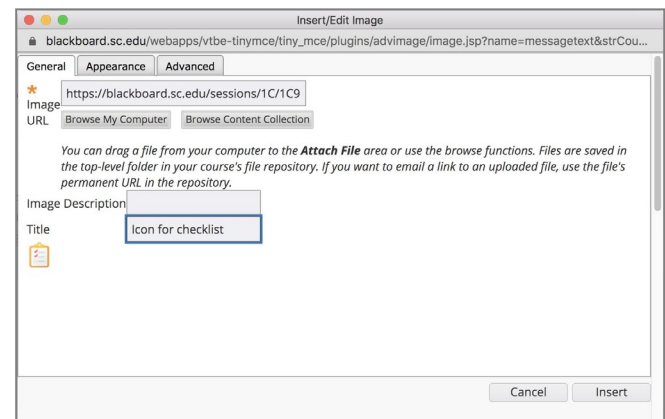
Insert/Edit Image

blackboard.sc.edu/webapps/vtbe-tinymce/tiny_mce/plugins/advimage/image.jsp?name=messagetext&strCou...

General | Appearance | Advanced

* Image URL https://blackboard.sc.edu/sessions/1C/1C9

Browse My Computer | Browse Content Collection

You can drag a file from your computer to the **Attach File** area or use the browse functions. Files are saved in the top-level folder in your course's file repository. If you want to email a link to an uploaded file, use the file's permanent URL in the repository.

Image Description

Title Icon for checklist

Cancel | Insert